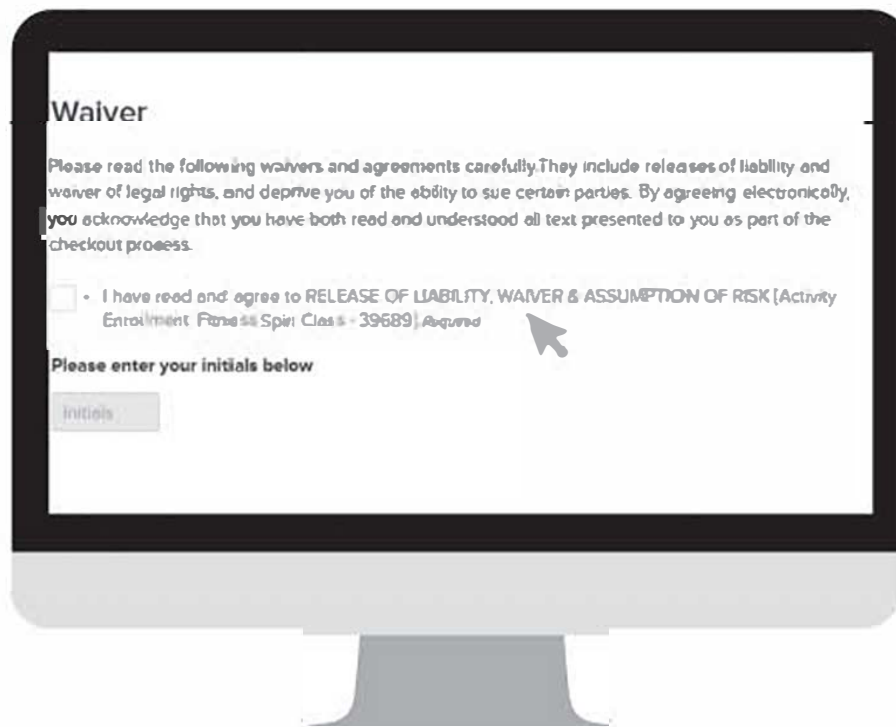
Waiver

Please read the following waivers and agreements carefully.They include releases of liability and waiver of legal rights, and deprive you of the ability to sue certain parties. By agreeing electronically, you acknowledge that you have both read and understood all text presented to you as part of the checkout process.

• I have read and agree to RELEASE OF LIABILITY, WAIVER & ASSUMPTION OF RISK [Activity Enrollment: Fitness Spin Class - 39689] Required

Please enter your initials below

Initials